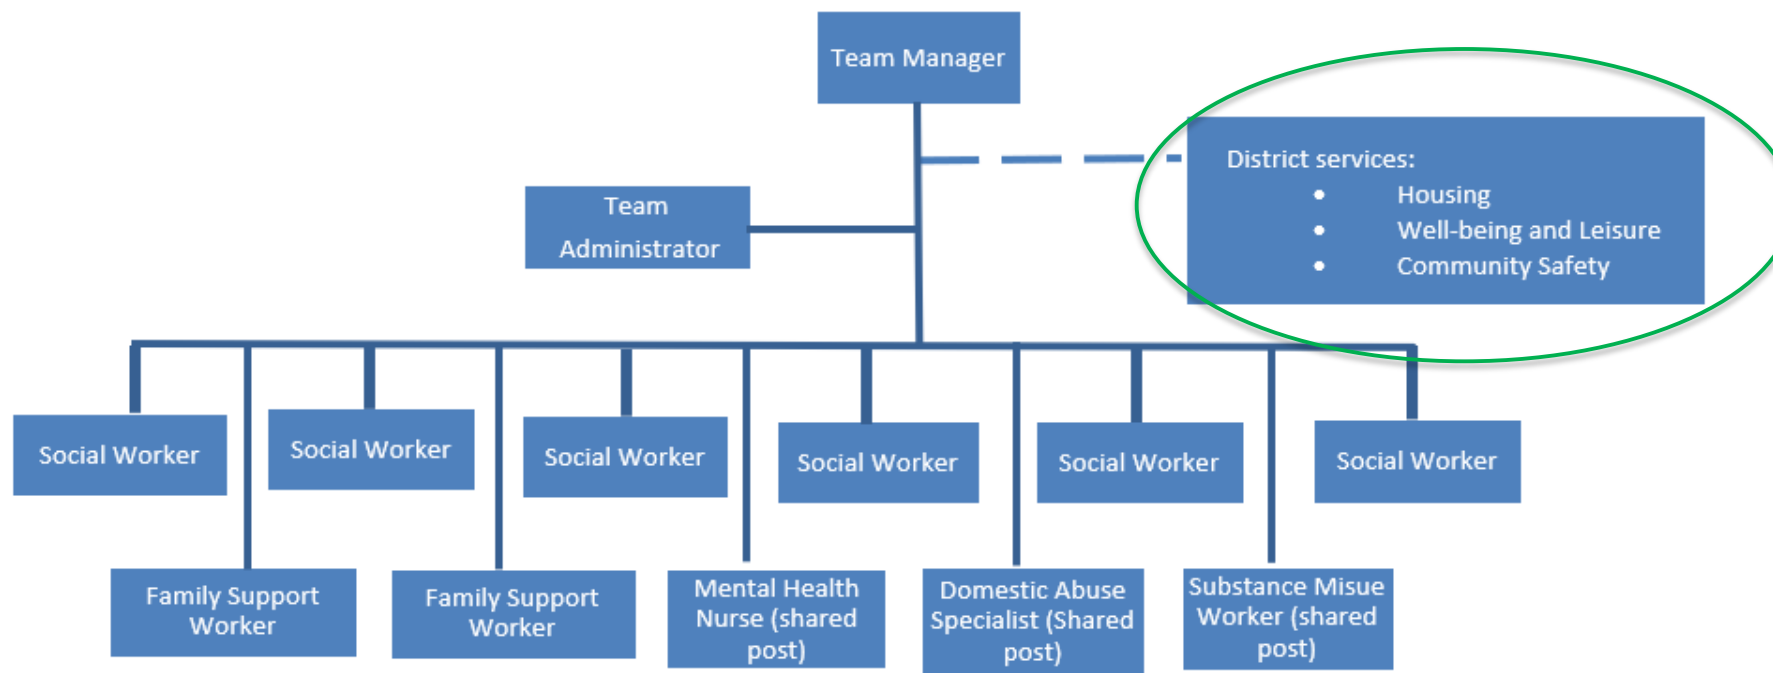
Team Manager

District services:
• Housing
• Well-being and Leisure
• Community Safety

Team Administrator

Social Worker

Social Worker

Social Worker

Social Worker

Social Worker

Social Worker

Family Support Worker

Family Support Worker

Mental Health Nurse (shared post)

Domestic Abuse Specialist (Shared post)

Substance Misue Worker (shared post)